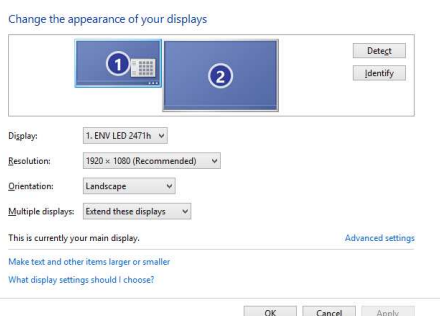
Change the appearance of your displays

1

2

Detect

Identify

Display: 1. ENV LED 2471h

Resolution: 1920 × 1080 (Recommended)

Orientation: Landscape

Multiple displays: Extend these displays

This is currently your main display.

Advanced settings

Make text and other items larger or smaller

What display settings should I choose?

OK Cancel Apply